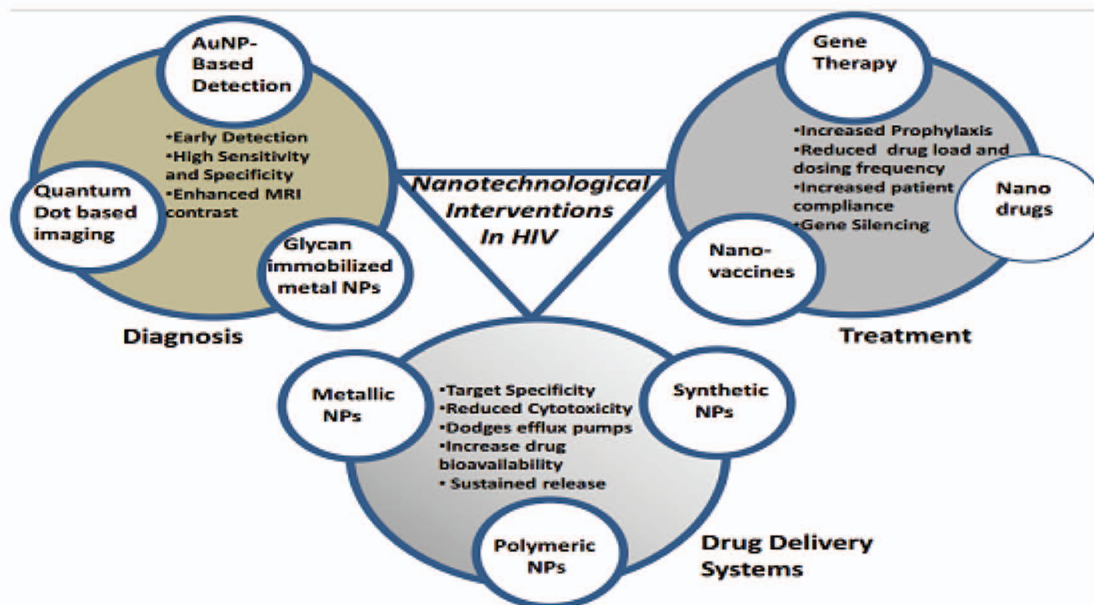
AuNP-Based Detection

•Early Detection
•High Sensitivity and Specificity
•Enhanced MRI contrast

Quantum Dot based imaging

Glycan immobilized metal NPs

Diagnosis

Nanotechnological Interventions In HIV

Gene Therapy

•Increased Prophylaxis
•Reduced drug load and dosing frequency
•Increased patient compliance
•Gene Silencing

Nano drugs

Nano-vaccines

Treatment

Metallic NPs

•Target Specificity
•Reduced Cytotoxicity
•Dodges efflux pumps
•Increase drug bioavailability
• Sustained release

Synthetic NPs

Polymeric NPs

Drug Delivery Systems